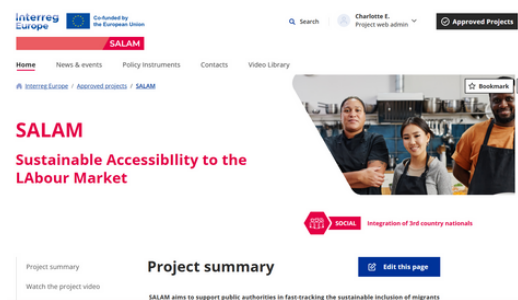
Interreg Europe

Co-funded by the European Union

Search

Charlotte E.
Project web admin

Approved Projects

SALAM

Home News & events Policy Instruments Contacts Video Library

Interreg Europe / Approved projects / SALAM

Bookmark

SALAM

Sustainable Accessibility to the LAbour Market

SOCIAL

Integration of 3rd country nationals

Project summary

Watch the project video

Project summary

Edit this page

SALAM aims to support public authorities in fast-tracking the sustainable inclusion of migrants